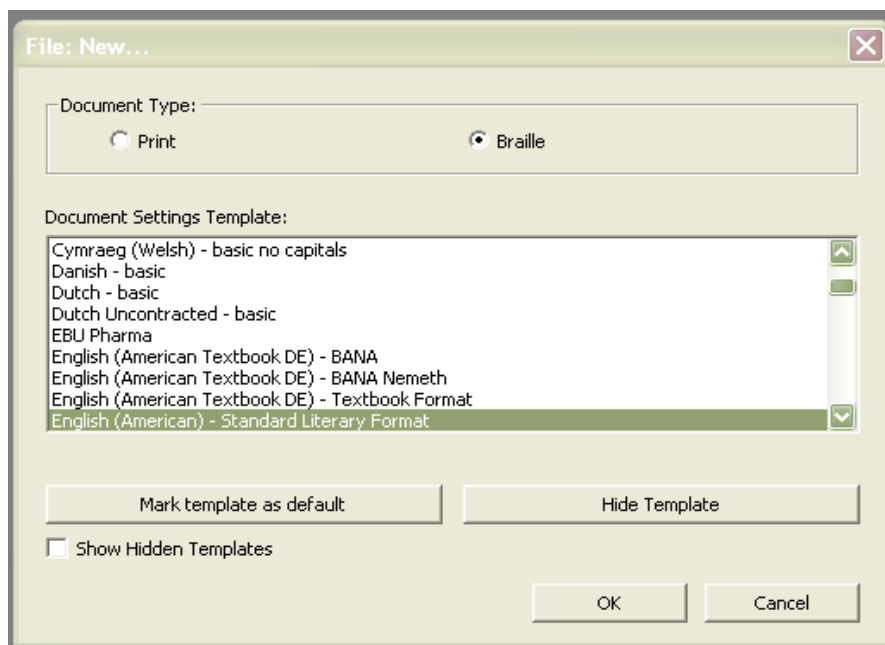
File: New...

Document Type:

Print

Braille

Document Settings Template:

Cymraeg (Welsh) - basic no capitals
Danish - basic
Dutch - basic
Dutch Uncontracted - basic
EBU Pharma
English (American Textbook DE) - BANA
English (American Textbook DE) - BANA Nemeth
English (American Textbook DE) - Textbook Format
English (American) - Standard Literary Format

Mark template as default

Hide Template

Show Hidden Templates

OK

Cancel